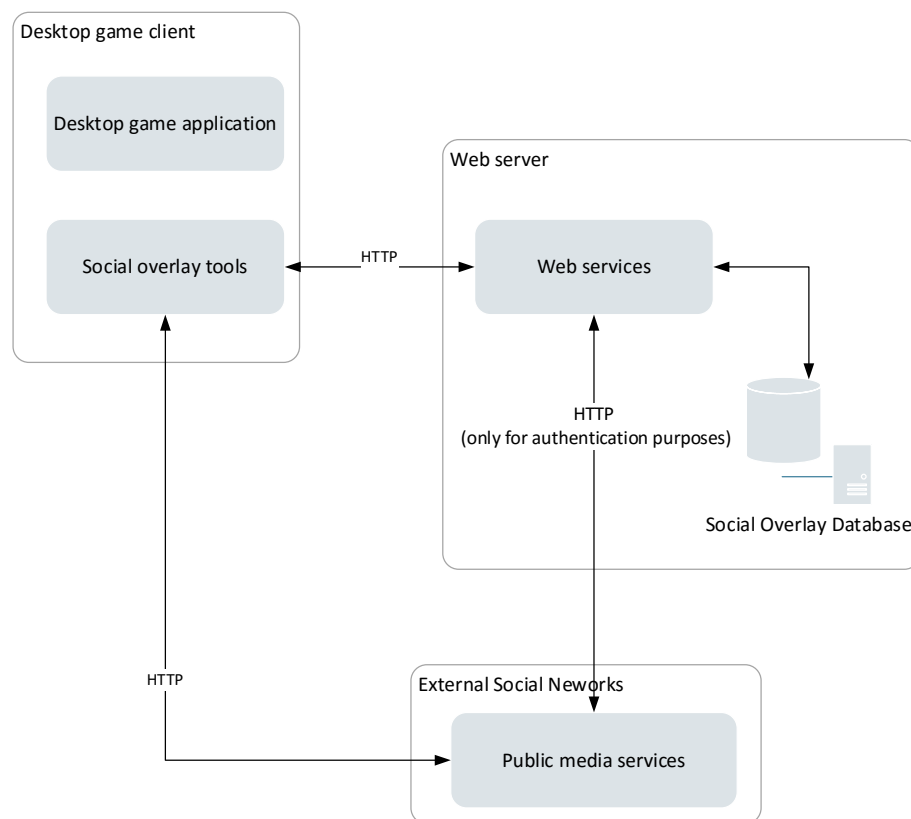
Desktop game client

Desktop game application

Social overlay tools

HTTP

Web server

Web services

HTTP
(only for authentication purposes)

Social Overlay Database

HTTP

External Social Neworks

Public media services